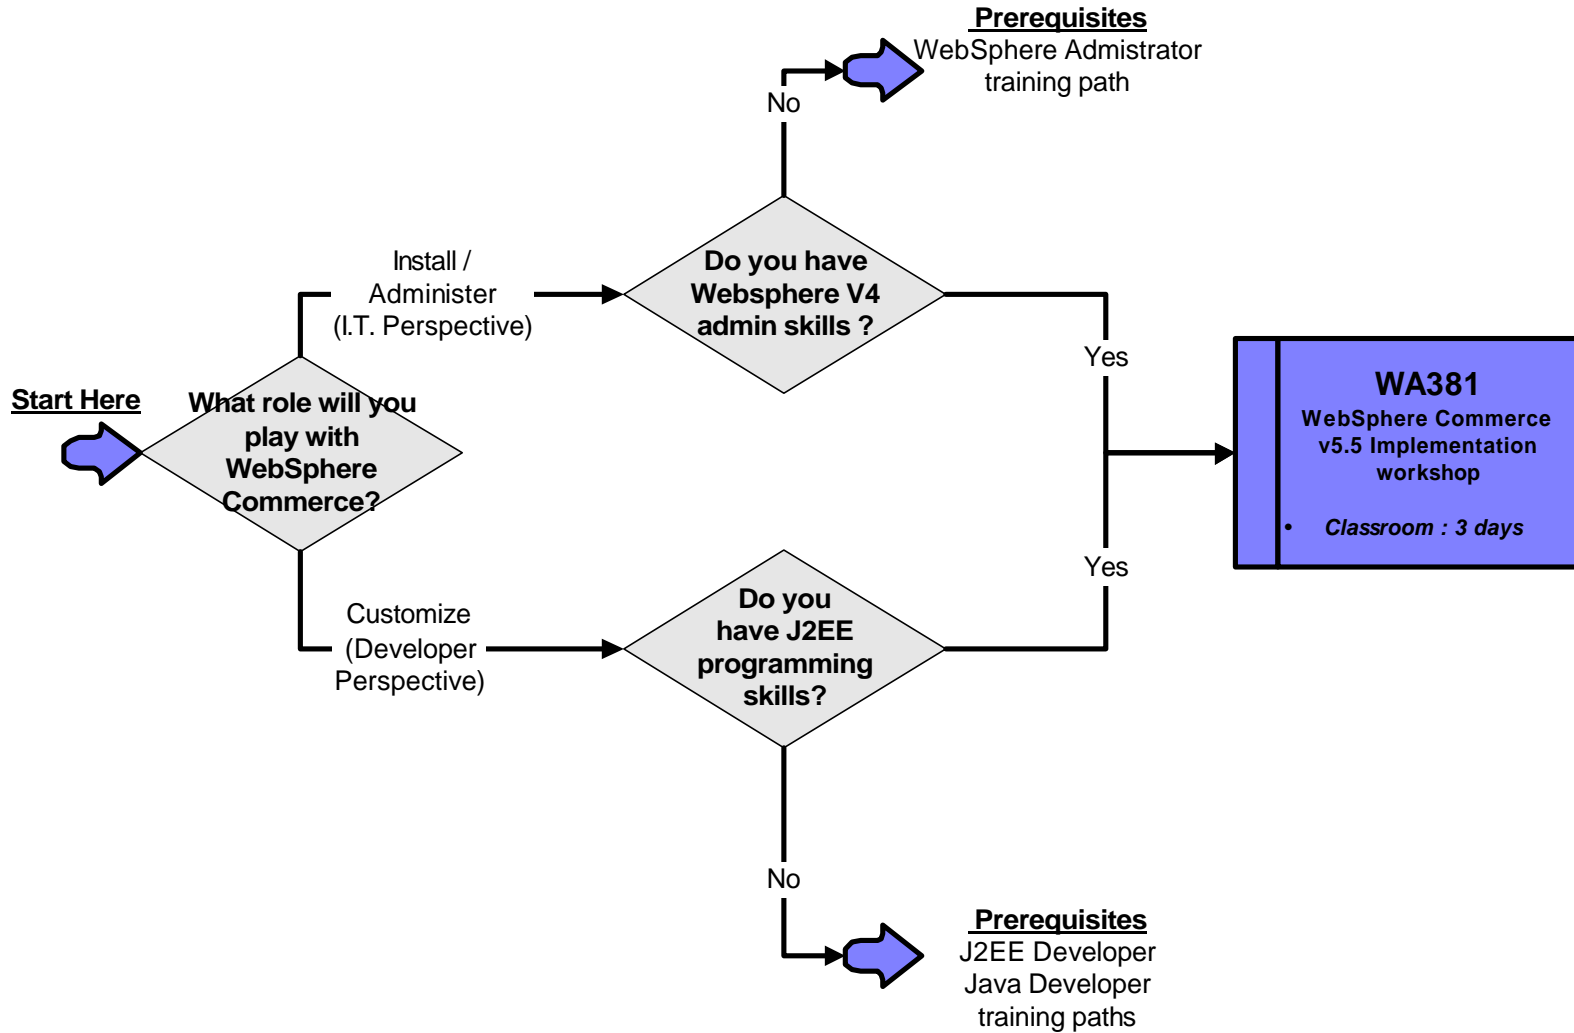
Prerequisites
WebSphere Admistrator training path

No

Install / Administer (I.T. Perspective)

Do you have Websphere V4 admin skills ?

Yes

Start Here

What role will you play with WebSphere Commerce?

WA381
WebSphere Commerce v5.5 Implementation workshop

• Classroom : 3 days

Yes

Customize (Developer Perspective)

Do you have J2EE programming skills?

No

Prerequisites
J2EE Developer
Java Developer
training paths